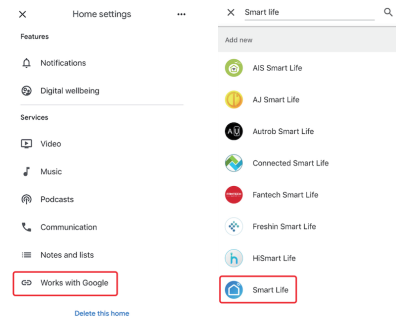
Home settings

Features

Notifications

Digital wellbeing

Services

Video

Music

Podcasts

Communication

Notes and lists

Works with Google

Delete this home

Smart life

Add new

AIS Smart Life

AJ Smart Life

Autrob Smart Life

Connected Smart Life

Fantech Smart Life

Freshin Smart Life

HiSmart Life

Smart Life